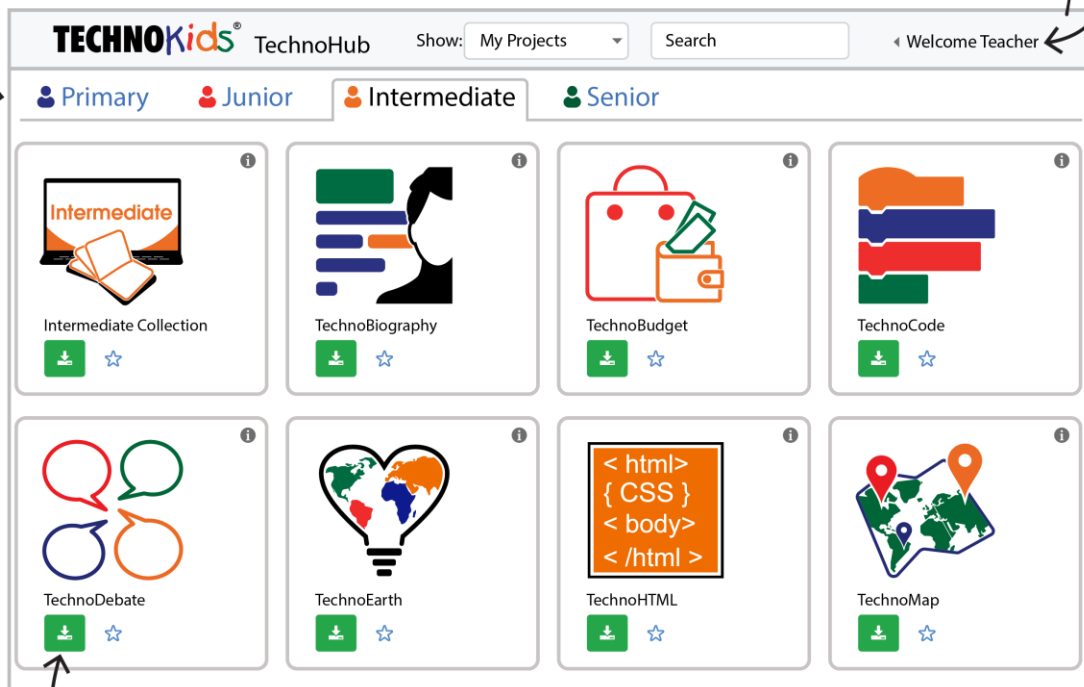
TECHNOKids® TechnoHub Show: My Projects Search Welcome Teacher

Primary Junior Intermediate Senior

Intermediate

Intermediate Collection

TechnoBiography

TechnoBudget

TechnoCode

TechnoDebate

TechnoEarth

< html>
{ CSS }
< body>
< /html >

TechnoHTML

TechnoMap